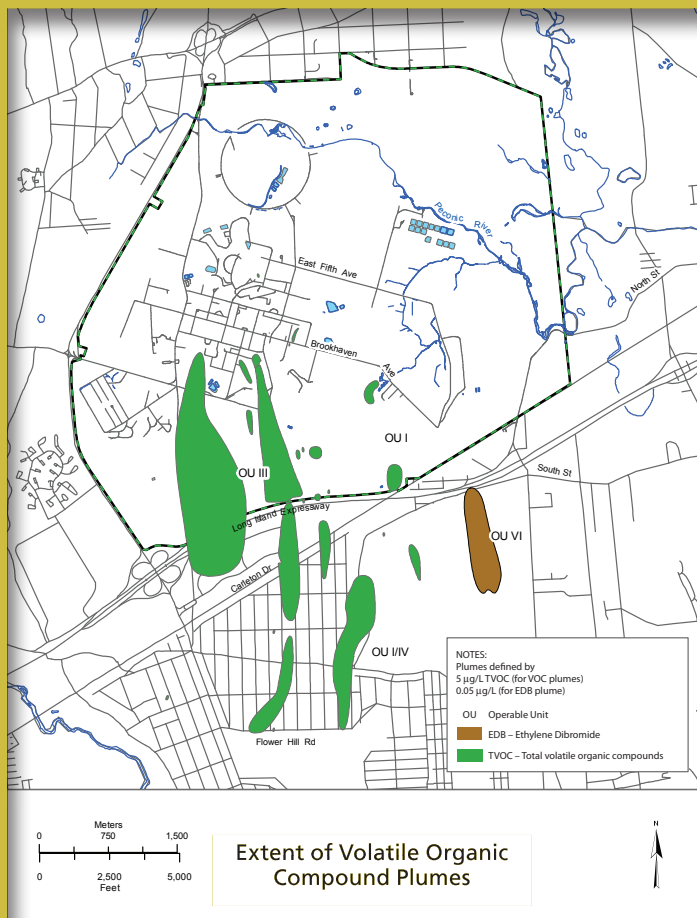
Peconic River

North St

East Fifth Ave

Brookhaven Ave

OU I

OU III

South St

Long Island Expressway

OU VI

Carleton Dr

OU I/IV

Flower Hill Rd

NOTES:
Plumes defined by
5 µg/L TVOC (for VOC plumes)
0.05 µg/L (for EDB plume)

OU Operable Unit

EDB – Ethylene Dibromide

TVOC – Total volatile organic compounds

Meters
0 750 1,500
0 2,500 5,000
Feet

Extent of Volatile Organic Compound Plumes

N